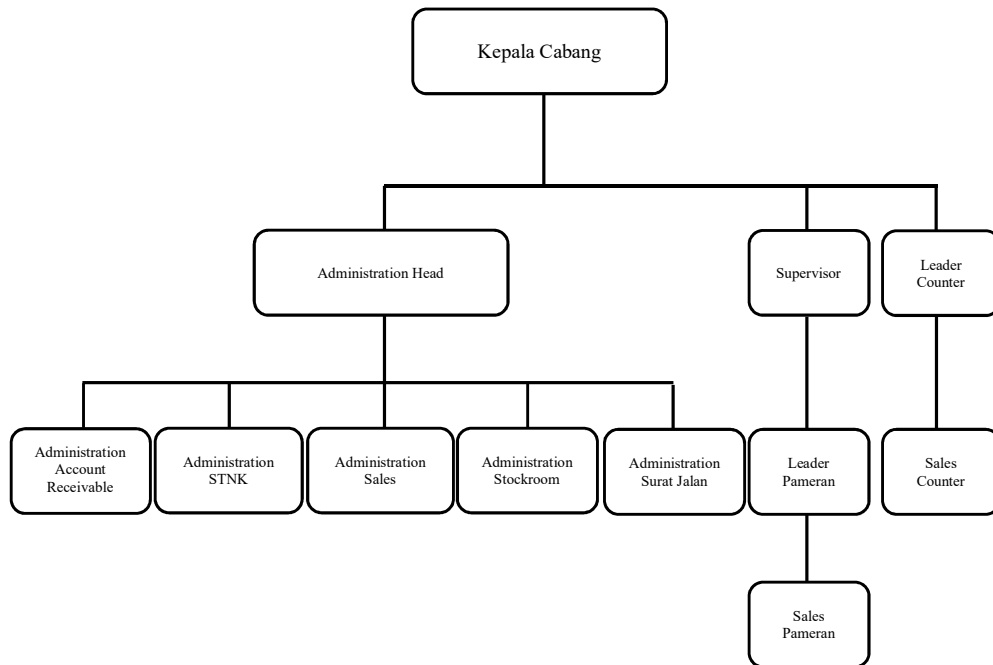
Kepala Cabang

Administration Head

Supervisor

Leader Counter

Administration Account Receivable

Administration STNK

Administration Sales

Administration Stockroom

Administration Surat Jalan

Leader Pameran

Sales Counter

Sales Pameran